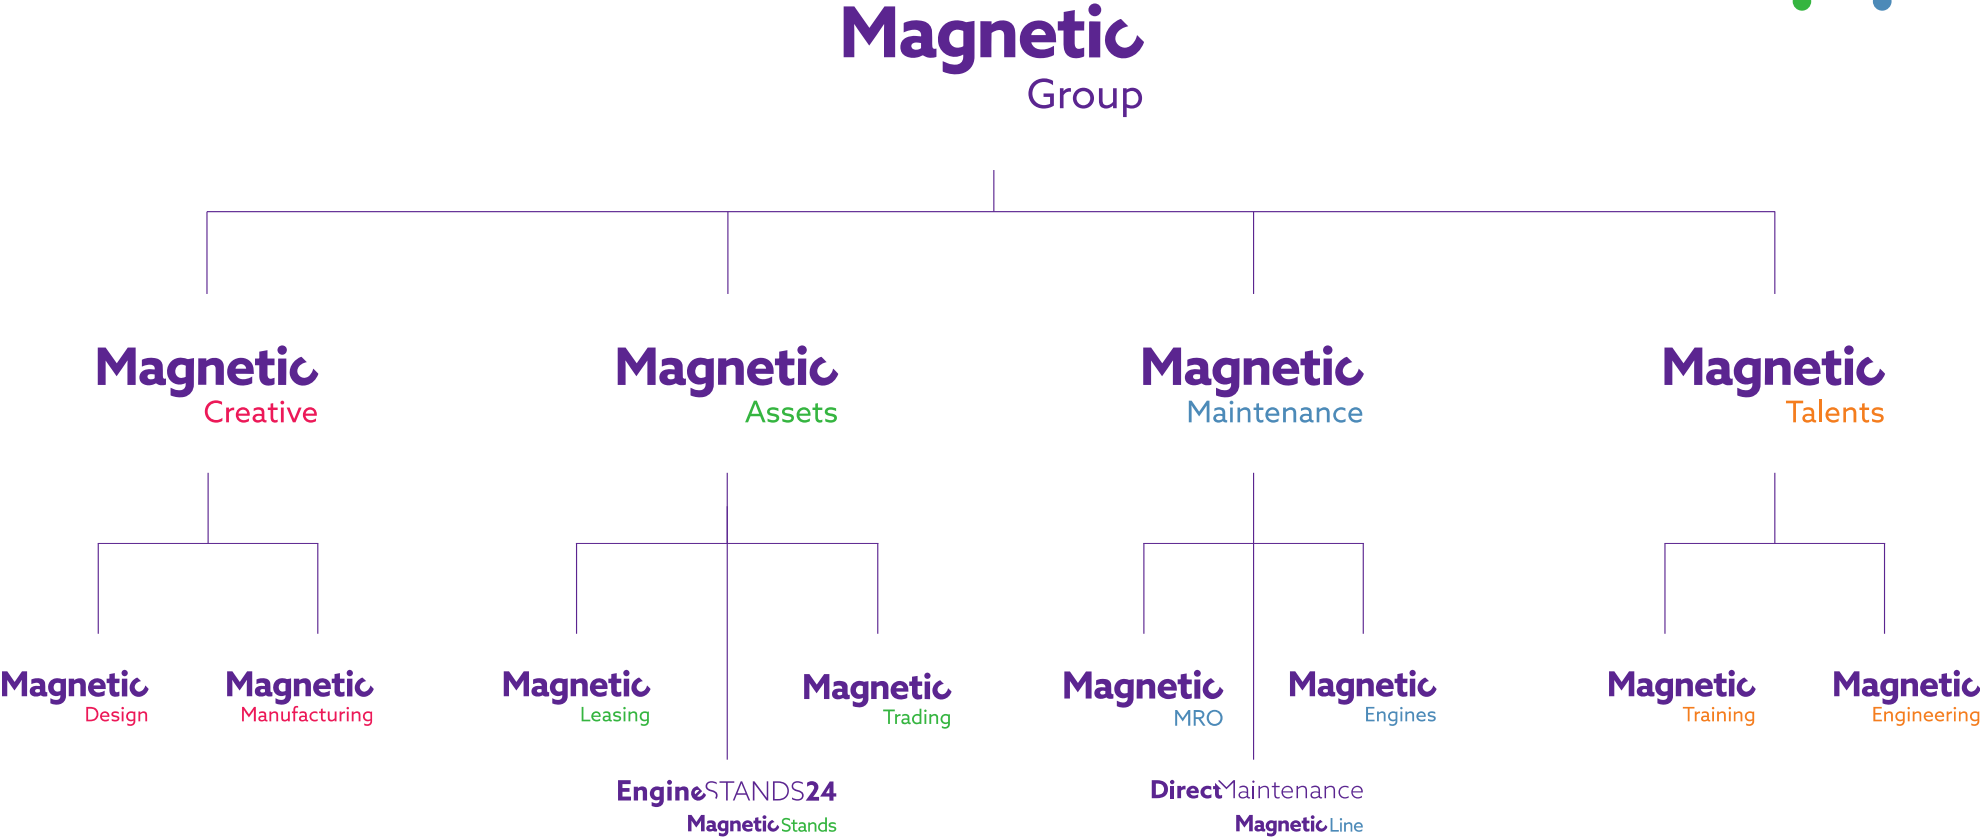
Magnetic Group

Magnetic Creative

Magnetic Assets

Magnetic Maintenance

Magnetic Talents

Magnetic Design

Magnetic Manufacturing

Magnetic Leasing

Magnetic Trading

Magnetic MRO

Magnetic Engines

Magnetic Training

Magnetic Engineering

EngineSTANDS24
Magnetic Stands

DirectMaintenance
Magnetic Line